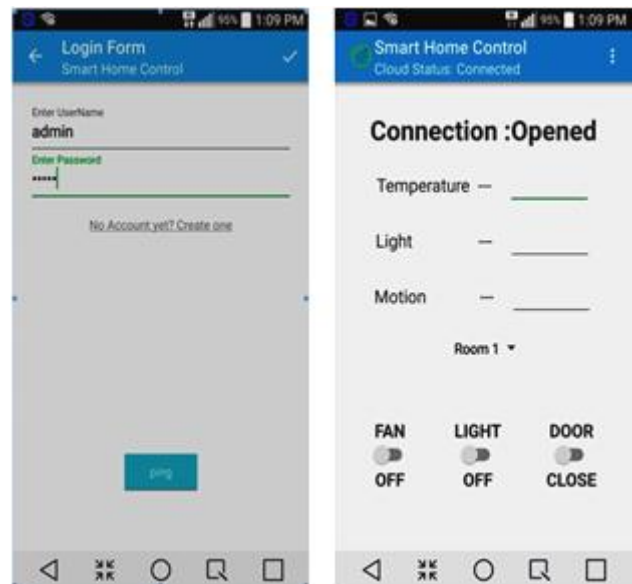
95% 1:09 PM

Login Form
Smart Home Control

Enter UserName
admin
Enter Password
•••••

No Account yet? Create one

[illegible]

95% 1:09 PM

Smart Home Control
Cloud Status: Connected

Connection :Opened

Temperature —

Light —

Motion —

Room 1

FAN
OFF

LIGHT
OFF

DOOR
CLOSE